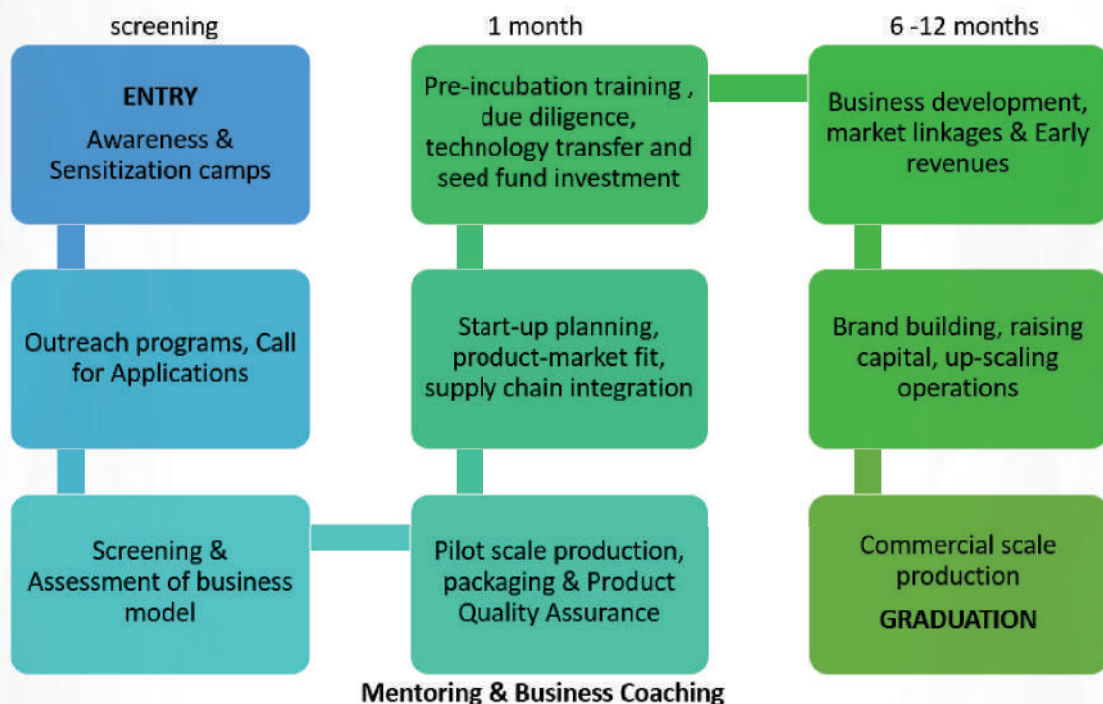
screening

1 month

6 -12 months

ENTRY
Awareness & Sensitization camps

Outreach programs, Call for Applications

Screening & Assessment of business model

Pre-incubation training , due diligence, technology transfer and seed fund investment

Start-up planning, product-market fit, supply chain integration

Pilot scale production, packaging & Product Quality Assurance

Business development, market linkages & Early revenues

Brand building, raising capital, up-scaling operations

Commercial scale production
GRADUATION

Mentoring & Business Coaching